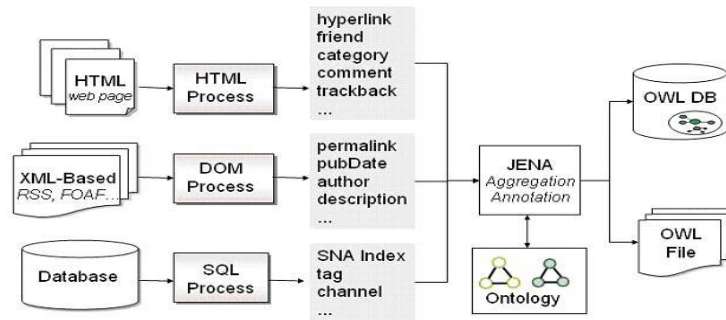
HTML
web page

HTML
Process

hyperlink
friend
category
comment
trackback
...

XML-Based
RSS, FOAF...

DOM
Process

permalink
pubDate
author
description
...

Database

SQL
Process

SNA Index
tag
channel
...

JENA
Aggregation
Annotation

Ontology

OWL DB

OWL
File